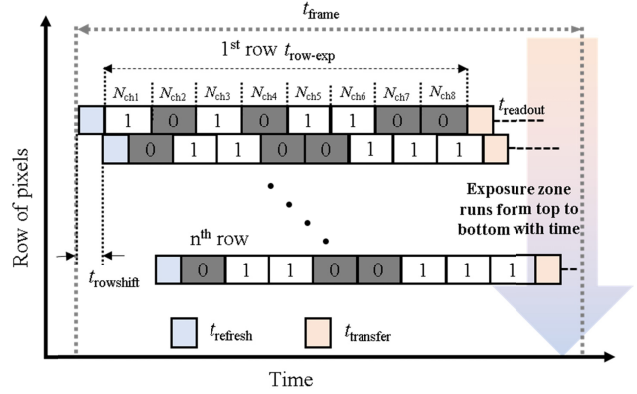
$t_{\text{frame}}$

$1^{\text{st}}$ row $t_{\text{row-exp}}$

$N_{\text{ch1}}$ $N_{\text{ch2}}$ $N_{\text{ch3}}$ $N_{\text{ch4}}$ $N_{\text{ch5}}$ $N_{\text{ch6}}$ $N_{\text{ch7}}$ $N_{\text{ch8}}$

$t_{\text{readout}}$

1 0 1 0 1 1 0 0

0 1 1 0 0 1 1 1

Exposure zone runs form top to bottom with time

Row of pixels

$n^{\text{th}}$ row

0 1 1 0 0 1 1 1

$t_{\text{rowshift}}$

$t_{\text{refresh}}$

$t_{\text{transfer}}$

Time